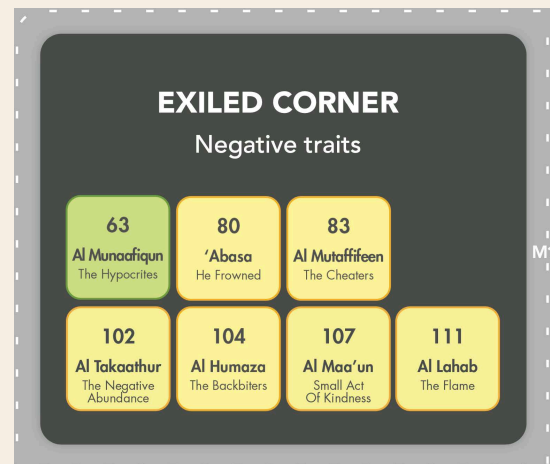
EXILED CORNER
Negative traits

| 63 Al Munaafiqun The Hypocrites | 80 'Abasa He Frowned | 83 Al Mutaffifeen The Cheaters | |
|---|---|---|---|
| 102 Al Takaathur The Negative Abundance | 104 Al Humaza The Backbiters | 107 Al Maa'un Small Act Of Kindness | 111 Al Lahab The Flame |

M